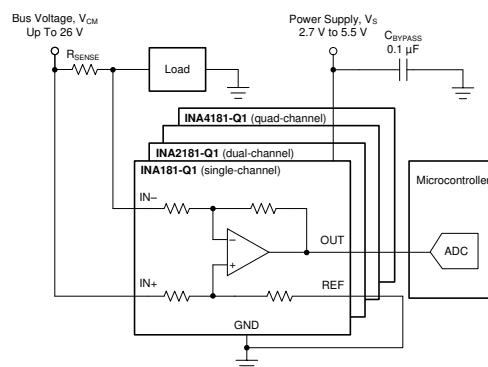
Bus Voltage, $V_{CM}$
Up To 26 V

$R_{SENSE}$

Load

Power Supply, $V_S$
2.7 V to 5.5 V

$C_{BYPASS}$
0.1 µF

**INA4181-Q1** (quad-channel)

**INA2181-Q1** (dual-channel)

**INA181-Q1** (single-channel)

IN–

–

+

IN+

OUT

REF

GND

Microcontroller

ADC